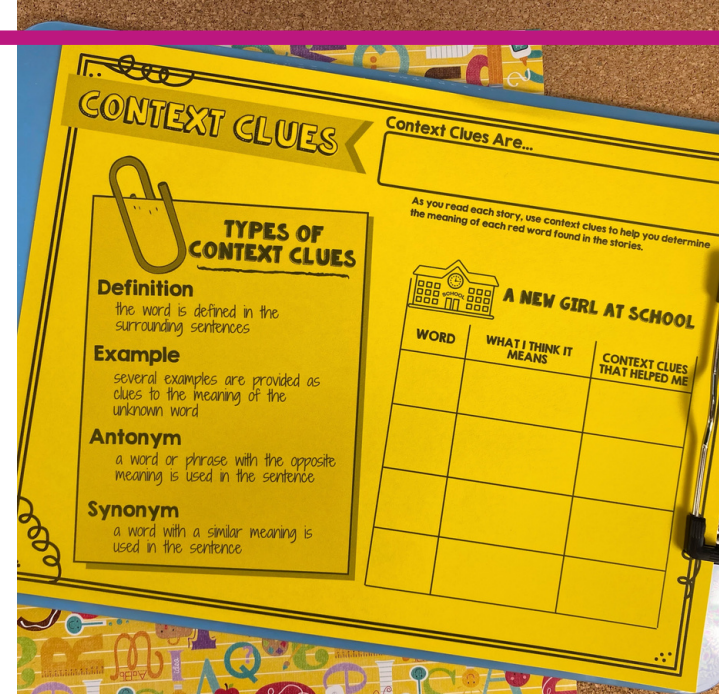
CONTEXT CLUES

Context Clues Are...

TYPES OF CONTEXT CLUES

Definition
the word is defined in the surrounding sentences

Example
several examples are provided as clues to the meaning of the unknown word

Antonym
a word or phrase with the opposite meaning is used in the sentence

Synonym
a word with a similar meaning is used in the sentence

As you read each story, use context clues to help you determine the meaning of each red word found in the stories.

SCHOOL

A NEW GIRL AT SCHOOL

| WORD | WHAT I THINK IT MEANS | CONTEXT CLUES THAT HELPED ME |
|---|---|---|
| | | |
| | | |
| | | |
| | | |